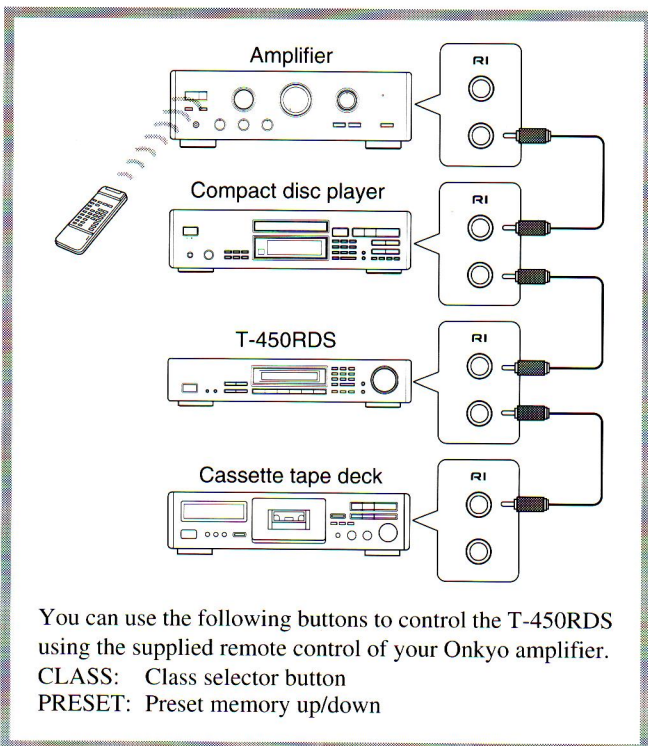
Amplifier

RI

Compact disc player

RI

T-450RDS

RI

Cassette tape deck

RI

You can use the following buttons to control the T-450RDS using the supplied remote control of your Onkyo amplifier.
CLASS: Class selector button
PRESET: Preset memory up/down